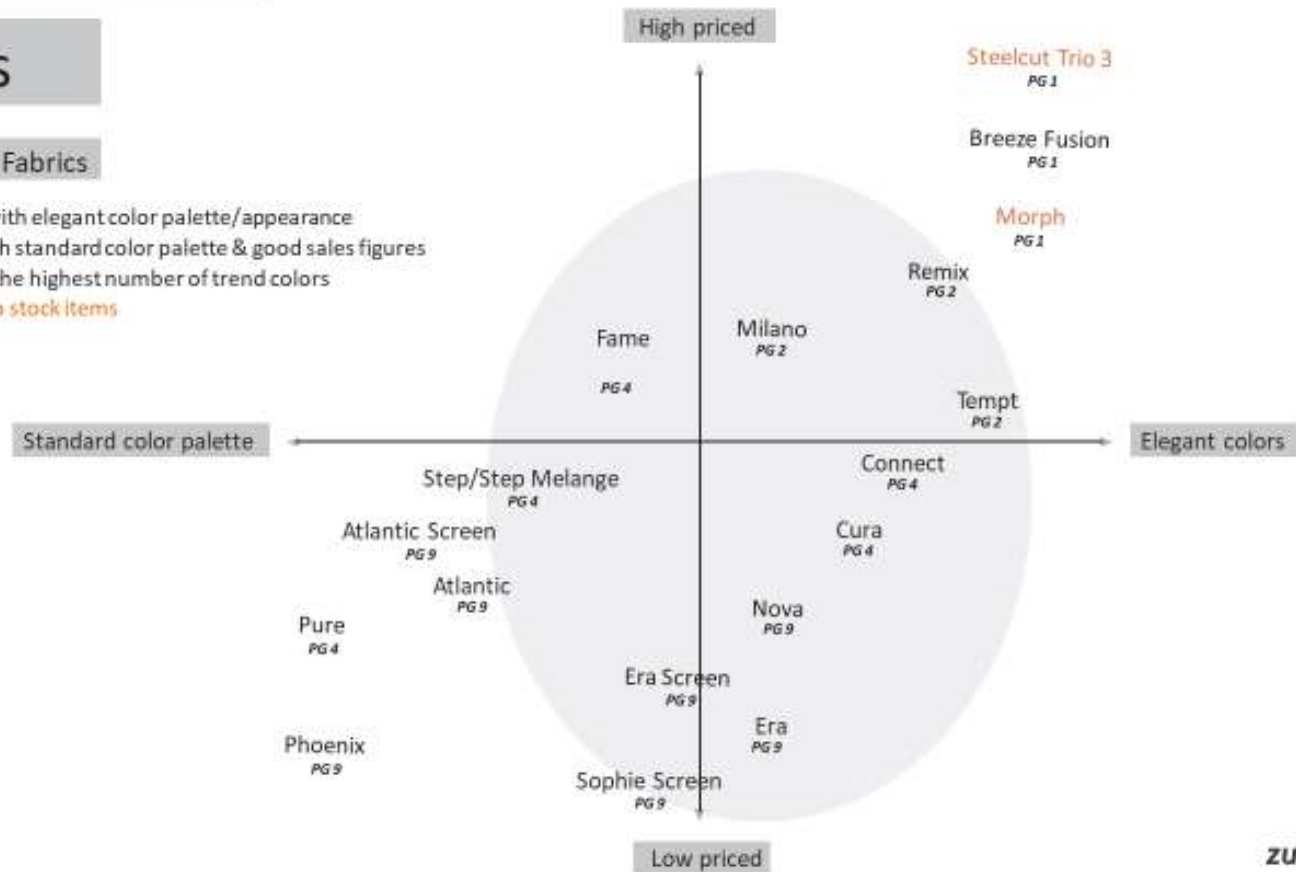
s

Fabrics

ith elegant color palette/appearance
h standard color palette & good sales figures
he highest number of trend colors
o stock items

High priced

Steelcut Trio 3
PG 1

Breeze Fusion
PG 1

Morph
PG 1

Remix
PG 2

Fame

PG 4

Milano
PG 2

Tempt
PG 2

Standard color palette

Elegant colors

Connect
PG 4

Step/Step Melange
PG 4

Atlantic Screen
PG 9

Cura
PG 4

Atlantic
PG 9

Nova
PG 9

Pure
PG 4

Era Screen
PG 9

Era
PG 9

Phoenix
PG 9

Sophie Screen
PG 9

Low priced

ZU